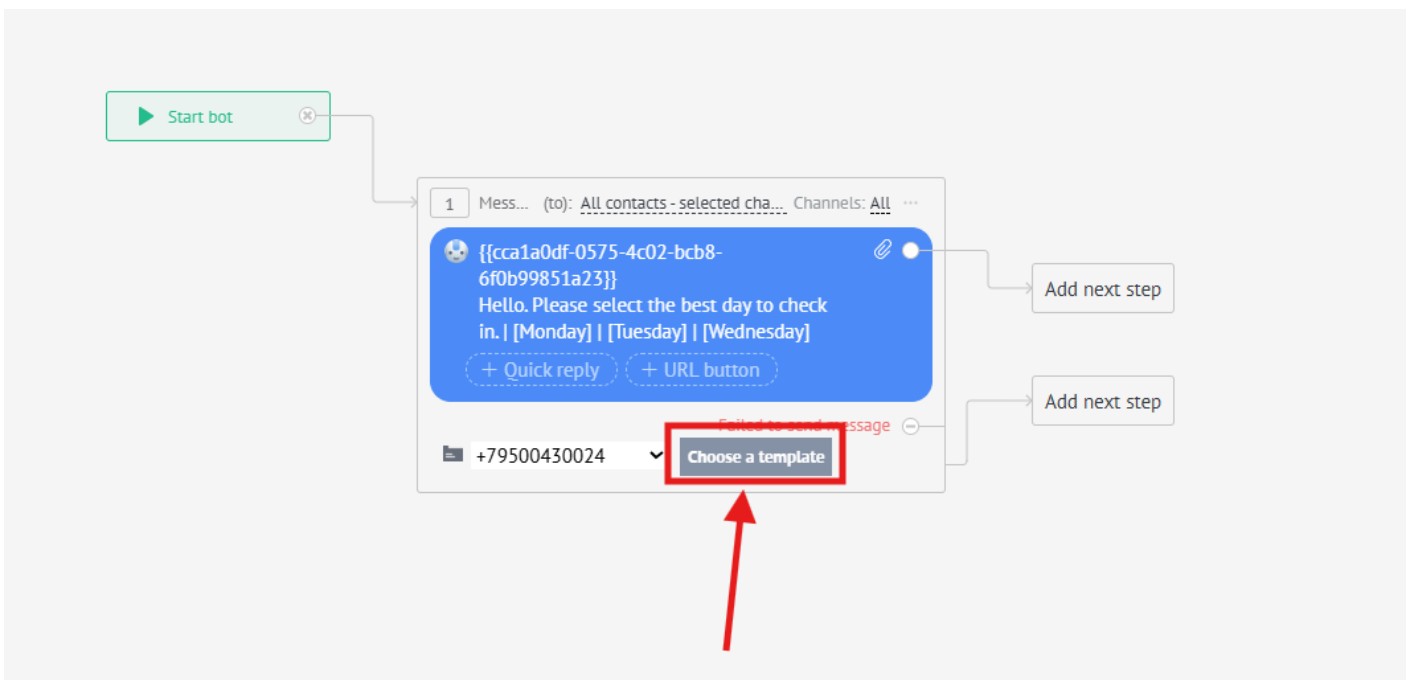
Start bot

1 Mess... (to): All contacts - selected cha... Channels: All ···

{{cca1a0df-0575-4c02-bcb8-6f0b99851a23}}
Hello. Please select the best day to check in. | [Monday] | [Tuesday] | [Wednesday]

+ Quick reply + URL button

Add next step

Add next step

Failed to send message

+79500430024

Choose a template